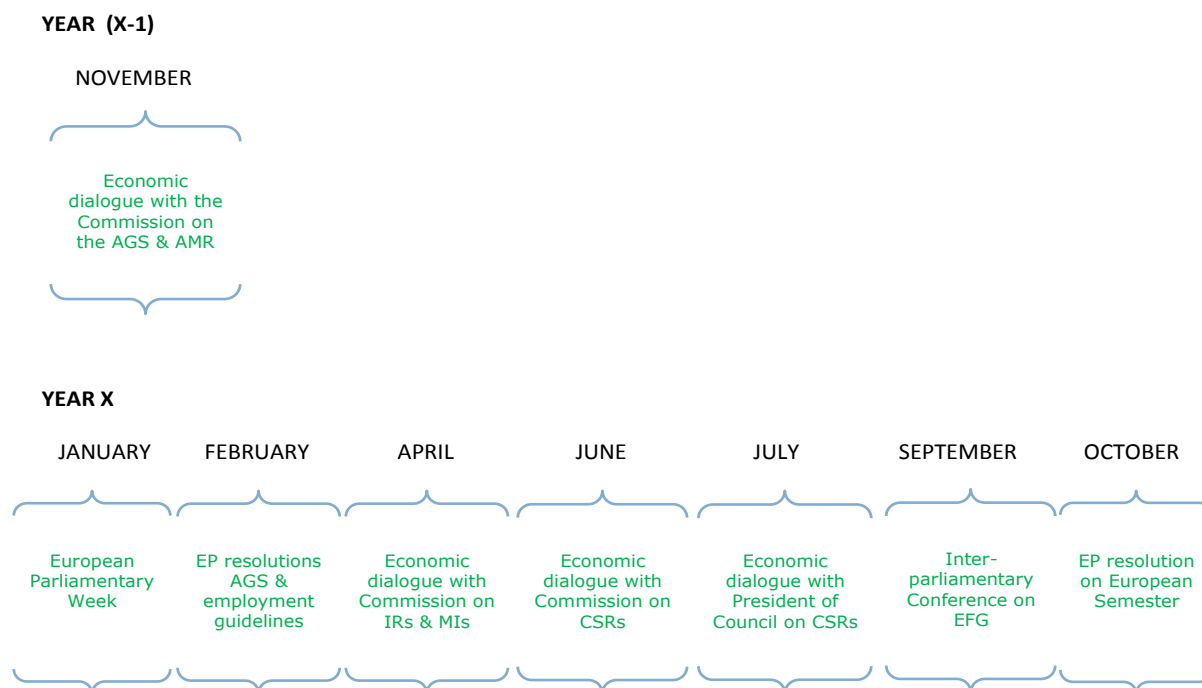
YEAR (X-1)

NOVEMBER

Economic dialogue with the Commission on the AGS & AMR

YEAR X

JANUARY

European Parliamentary Week

FEBRUARY

EP resolutions AGS & employment guidelines

APRIL

Economic dialogue with Commission on IRs & MIs

JUNE

Economic dialogue with Commission on CSRs

JULY

Economic dialogue with President of Council on CSRs

SEPTEMBER

Inter-parliamentary Conference on EFG

OCTOBER

EP resolution on European Semester